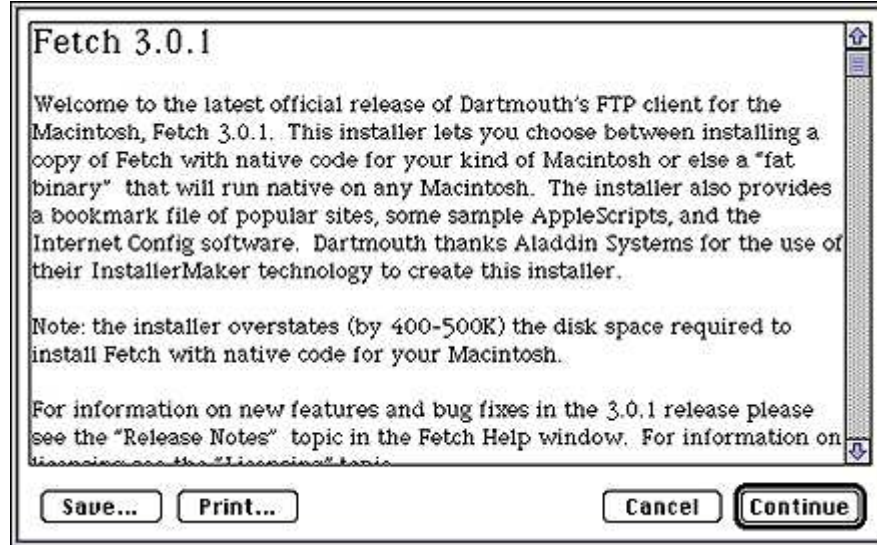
Fetch 3.0.1

Welcome to the latest official release of Dartmouth's FTP client for the Macintosh, Fetch 3.0.1. This installer lets you choose between installing a copy of Fetch with native code for your kind of Macintosh or else a "fat binary" that will run native on any Macintosh. The installer also provides a bookmark file of popular sites, some sample AppleScripts, and the Internet Config software. Dartmouth thanks Aladdin Systems for the use of their InstallerMaker technology to create this installer.

Note: the installer overstates (by 400-500K) the disk space required to install Fetch with native code for your Macintosh.

For information on new features and bug fixes in the 3.0.1 release please see the "Release Notes" topic in the Fetch Help window. For information on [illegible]

Save... Print... Cancel Continue